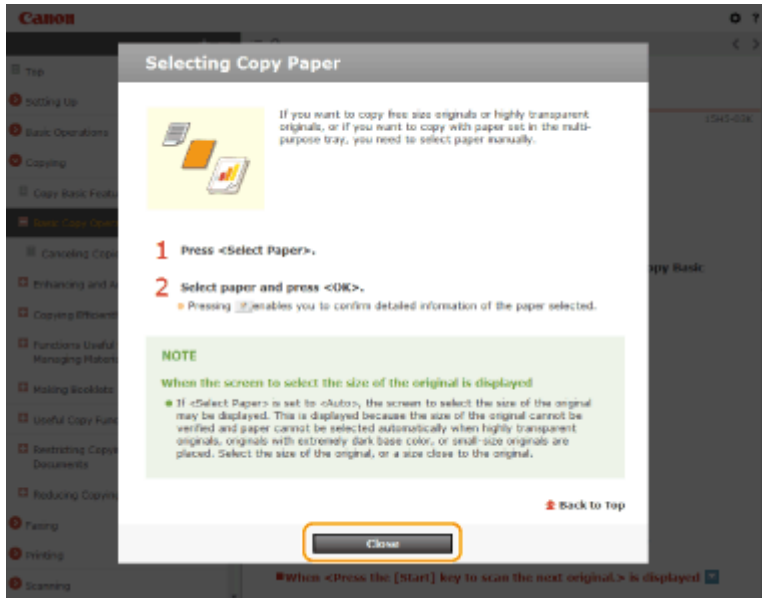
Canon

Top
Setting Up
Basic Operations
Copying
Copy Basic Featu
Basic Copy Oper
Canceling Copie
Enhancing and A
Copying Efficient
Functions Useful Managing Materi
Making Booklets
Useful Copy Func
Restricting Copy Documents
Reducing Copyin
Faxing
Printing
Scanning

Selecting Copy Paper

If you want to copy free size originals or highly transparent originals, or if you want to copy with paper set in the multi-purpose tray, you need to select paper manually.

1 Press <Select Paper>.

2 Select paper and press <OK>.
Pressing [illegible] enables you to confirm detailed information of the paper selected.

NOTE

When the screen to select the size of the original is displayed

If <Select Paper> is set to <Auto>, the screen to select the size of the original may be displayed. This is displayed because the size of the original cannot be verified and paper cannot be selected automatically when highly transparent originals, originals with extremely dark base color, or small-size originals are placed. Select the size of the original, or a size close to the original.

Back to Top

Close

1SH1-03K

opy Basic

When <Press the [Start] key to scan the next original.> is displayed